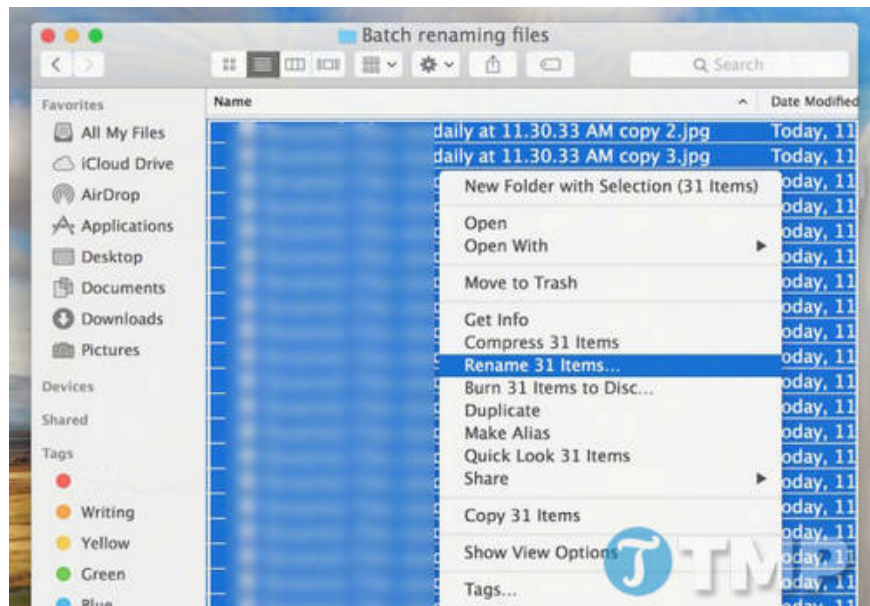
Batch renaming files

Search

Favorites
All My Files
iCloud Drive
AirDrop
Applications
Desktop
Documents
Downloads
Pictures
Devices
Shared
Tags
Writing
Yellow
Green
Blue

Name
Date Modified
daily at 11.30.33 AM copy 2.jpg Today, 11
daily at 11.30.33 AM copy 3.jpg Today, 11
Today, 11
Today, 11
Today, 11
Today, 11
Today, 11
Today, 11
Today, 11
Today, 11
Today, 11
Today, 11
Today, 11
Today, 11
Today, 11
Today, 11
Today, 11
Today, 11

New Folder with Selection (31 Items)
Open
Open With
Move to Trash
Get Info
Compress 31 Items
Rename 31 Items...
Burn 31 Items to Disc...
Duplicate
Make Alias
Quick Look 31 Items
Share
Copy 31 Items
Show View Options
Tags...

TM